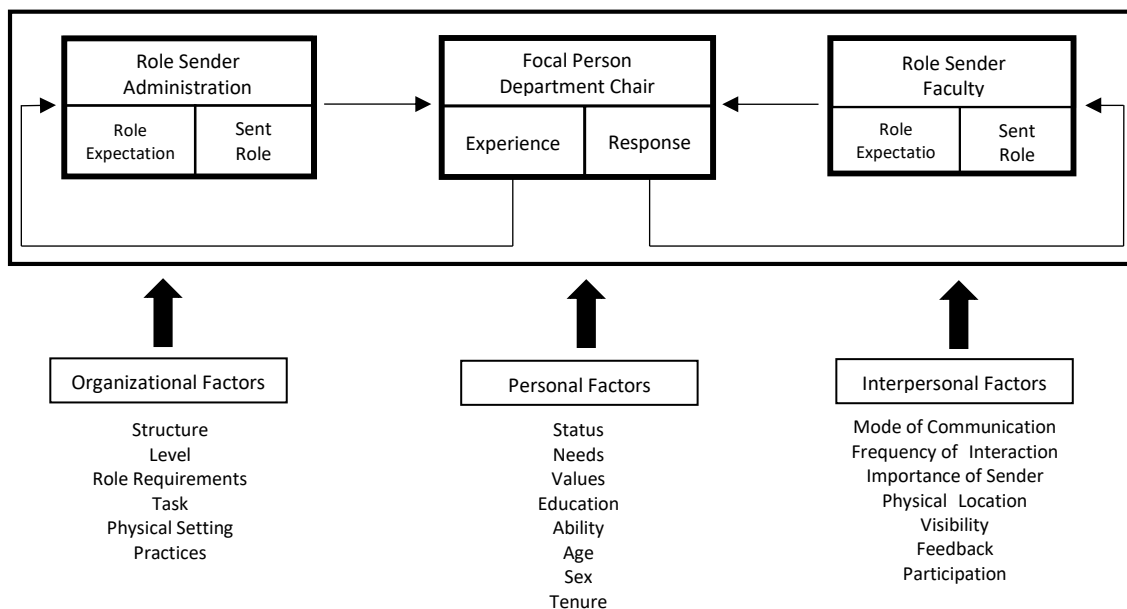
Role Sender
Administration

Role Expectation

Sent Role

Focal Person
Department Chair

Experience

Response

Role Sender
Faculty

Role Expectatio

Sent Role

Organizational Factors

Structure
Level
Role Requirements
Task
Physical Setting
Practices

Personal Factors

Status
Needs
Values
Education
Ability
Age
Sex
Tenure

Interpersonal Factors

Mode of Communication
Frequency of Interaction
Importance of Sender
Physical Location
Visibility
Feedback
Participation